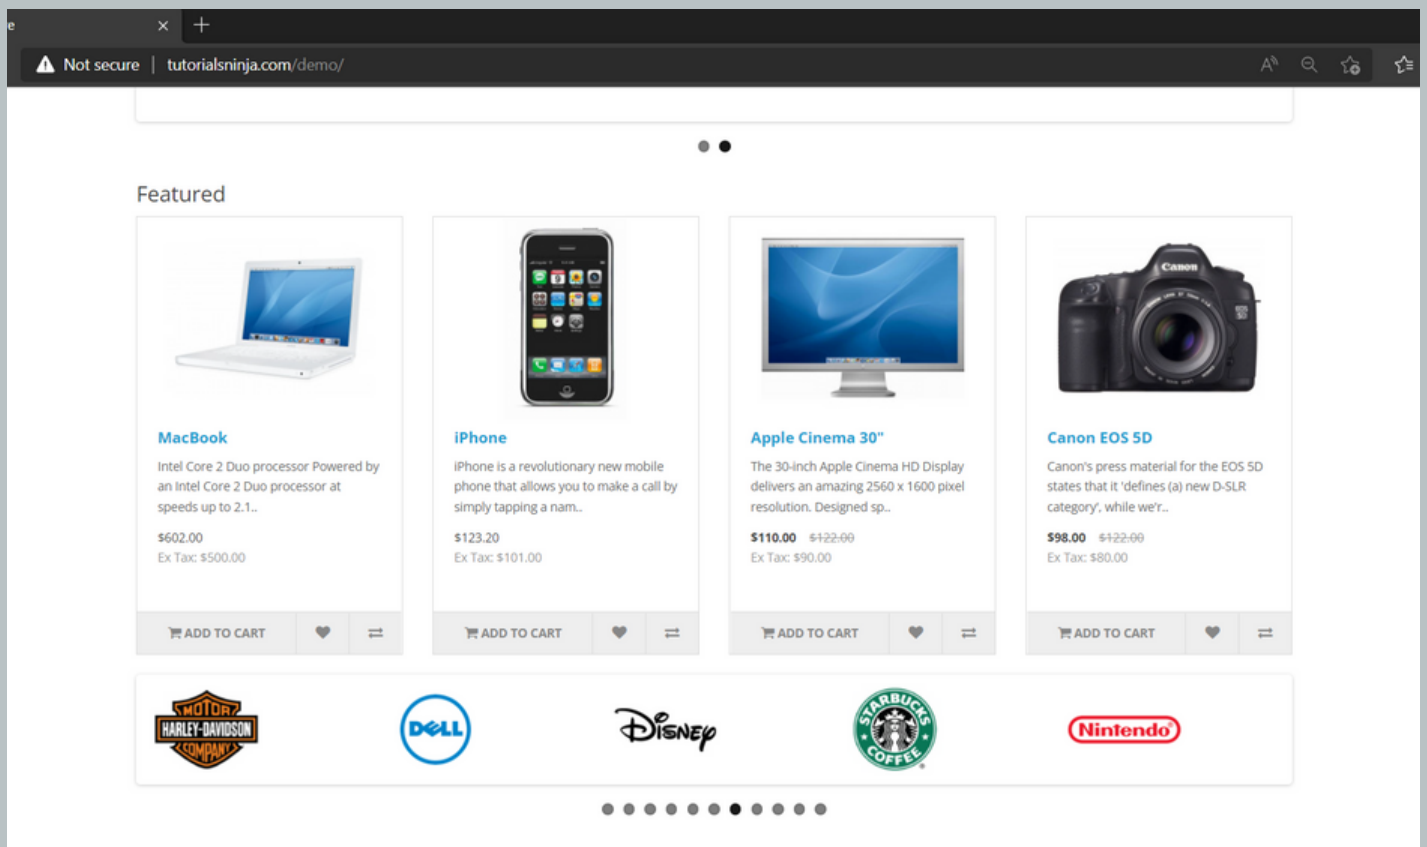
Not secure | tutorialsninja.com/demo/

Featured

MacBook

Intel Core 2 Duo processor Powered by an Intel Core 2 Duo processor at speeds up to 2.1..

$602.00
Ex Tax: $500.00

ADD TO CART

iPhone

iPhone is a revolutionary new mobile phone that allows you to make a call by simply tapping a nam..

$123.20
Ex Tax: $101.00

ADD TO CART

Apple Cinema 30"

The 30-inch Apple Cinema HD Display delivers an amazing 2560 x 1600 pixel resolution. Designed sp..

$110.00 $122.00
Ex Tax: $90.00

ADD TO CART

Canon EOS 5D

Canon's press material for the EOS 5D states that it 'defines (a) new D-SLR category', while we'r..

$98.00 $122.00
Ex Tax: $80.00

ADD TO CART

MOTOR HARLEY-DAVIDSON COMPANY

DELL

Disney

STARBUCKS COFFEE

Nintendo